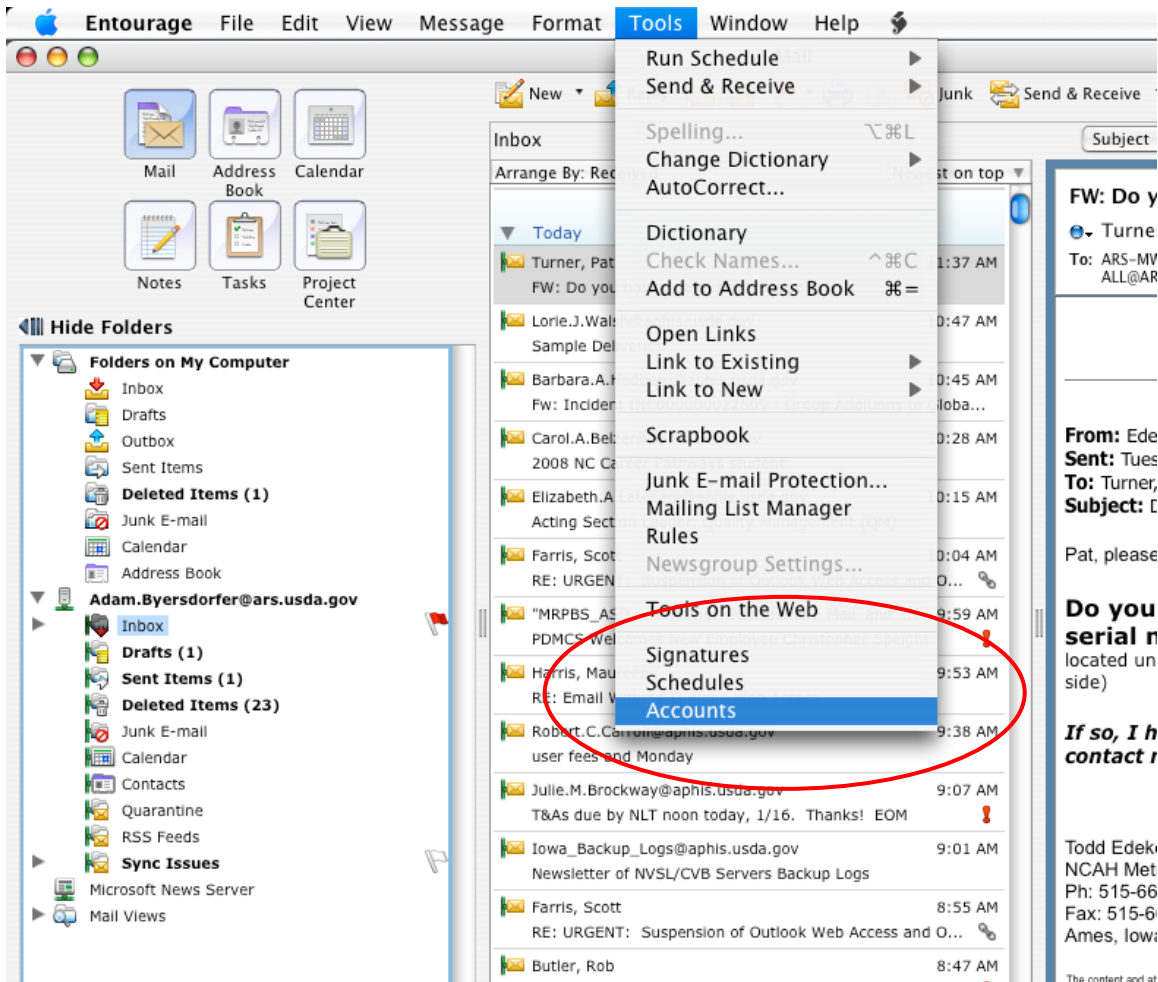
Entourage File Edit View Message Format Tools Window Help

Mail Address Book Calendar
Notes Tasks Project Center

Hide Folders

Folders on My Computer
Inbox
Drafts
Outbox
Sent Items
Deleted Items (1)
Junk E-mail
Calendar
Address Book
Adam.Byersdorfer@ars.usda.gov
Inbox
Drafts (1)
Sent Items (1)
Deleted Items (23)
Junk E-mail
Calendar
Contacts
Quarantine
RSS Feeds
Sync Issues
Microsoft News Server
Mail Views

New
Junk Send & Receive
Inbox
Subject
Arrange By: Rece
Newest on top

Today
Turner, Pat 1:37 AM
FW: Do you
Lorie.J.Wals 0:47 AM
Sample Deliv
Barbara.A. .gov 0:45 AM
Fw: Incident INC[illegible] - Group Additions to Globa...
Carol.A.Bel 0:28 AM
2008 NC Career
Elizabeth.A 0:15 AM
Acting Section Quality Management (QM)
Farris, Scott 0:04 AM
RE: URGENT: Suspension of Outlook Web Access and O...
"MRPBS_AS 9:59 AM
PDMCS Welcomes New Employee Christopher Speight
Harris, Maure 9:53 AM
RE: Email
Robert.C.Carroll@aphis.usda.gov 9:38 AM
user fees and Monday
Julie.M.Brockway@aphis.usda.gov 9:07 AM
T&As due by NLT noon today, 1/16. Thanks! EOM
Iowa_Backup_Logs@aphis.usda.gov 9:01 AM
Newsletter of NVSL/CVB Servers Backup Logs
Farris, Scott 8:55 AM
RE: URGENT: Suspension of Outlook Web Access and O...
Butler, Rob 8:47 AM

Run Schedule
Send & Receive
Spelling... ⌥⌘L
Change Dictionary
AutoCorrect...
Dictionary
Check Names... ^⌘C
Add to Address Book ⌘=
Open Links
Link to Existing
Link to New
Scrapbook
Junk E-mail Protection...
Mailing List Manager
Rules
Newsgroup Settings...
Tools on the Web
Signatures
Schedules
Accounts

FW: Do y
Turne
To: ARS-MW ALL@AR

From: Ede
Sent: Tues
To: Turner,
Subject: D

Pat, please

Do you
serial n
located un
side)

If so, I h
contact r

Todd Edek
NCAH Met
Ph: 515-66
Fax: 515-6
Ames, Iowa
The content and at